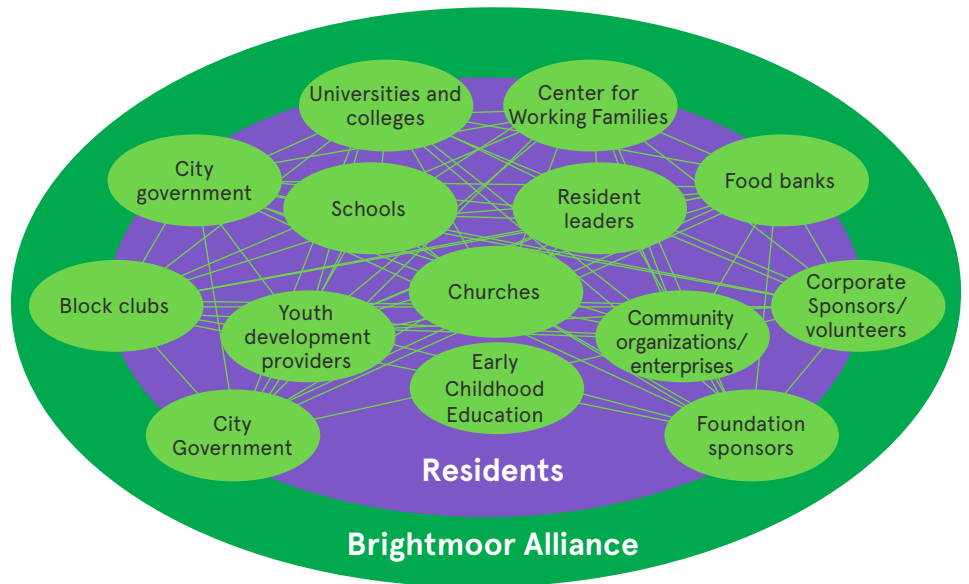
Universities and colleges

Center for Working Families

City government

Schools

Resident leaders

Food banks

Block clubs

Churches

Corporate Sponsors/ volunteers

Youth development providers

Community organizations/ enterprises

Early Childhood Education

City Government

Foundation sponsors

Residents

Brightmoor Alliance